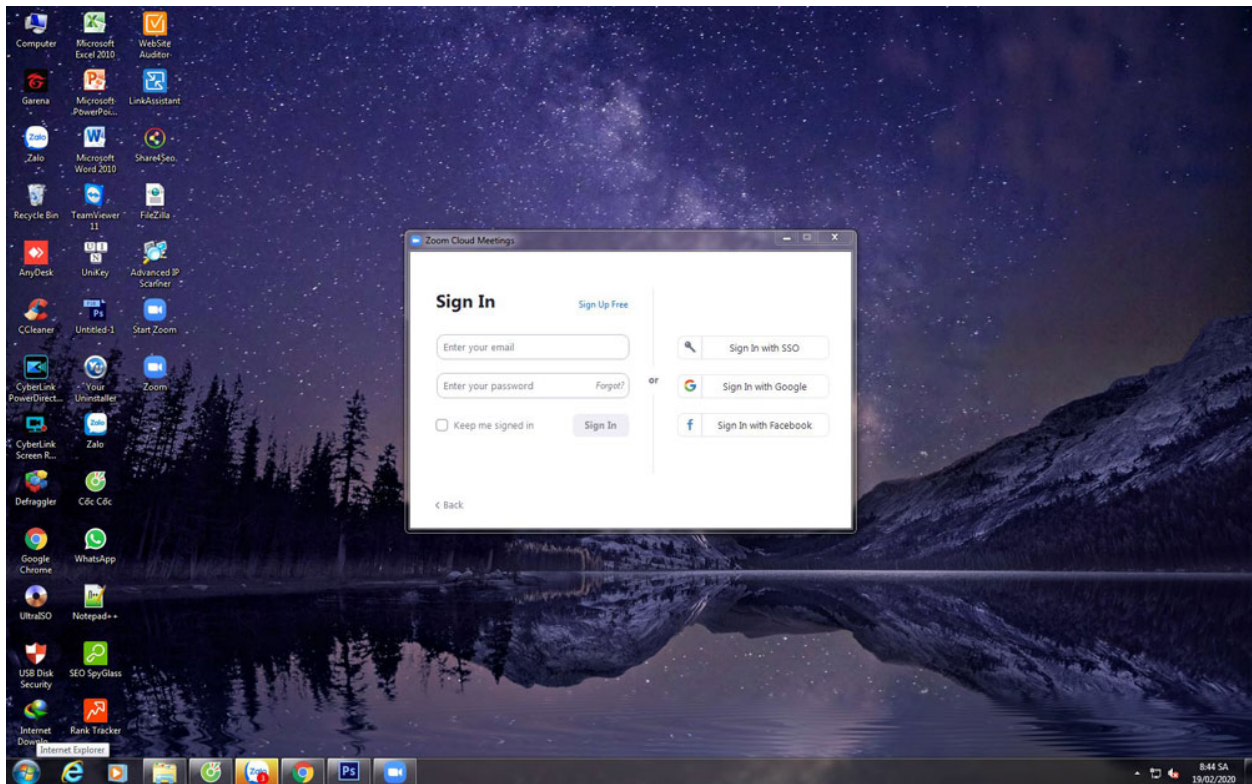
Computer
Microsoft Excel 2010
WebSite Auditor
Garena
Microsoft PowerPoi...
LinkAssistant
Zalo
Microsoft Word 2010
Share4Seo
Recycle Bin
TeamViewer 11
FileZilla
AnyDesk
UniKey
Advanced IP Scanner
CCleaner
Untitled-1
Start Zoom
CyberLink PowerDirect...
Your Uninstaller
Zoom
CyberLink Screen R...
Zalo
Defraggler
Cốc Cốc
Google Chrome
WhatsApp
UltraISO
Notepad++
USB Disk Security
SEO SpyGlass
Internet Downlo...
Rank Tracker

Zoom Cloud Meetings

Sign In
Sign Up Free
Enter your email
Enter your password
Forgot?
Keep me signed in
Sign In
or
Sign In with SSO
Sign In with Google
Sign In with Facebook
< Back

Internet Explorer
8:44 SA
19/02/2020